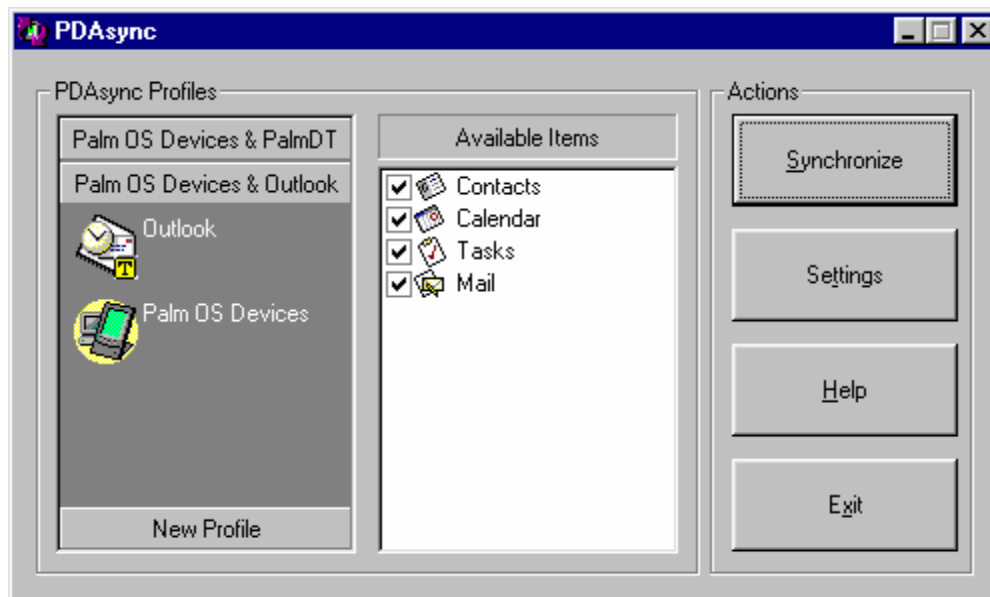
PDAsync

PDAsync Profiles

Palm OS Devices & PalmDT

Palm OS Devices & Outlook

Outlook

Palm OS Devices

New Profile

Available Items

Contacts

Calendar

Tasks

Mail

Actions

Synchronize

Settings

Help

Exit